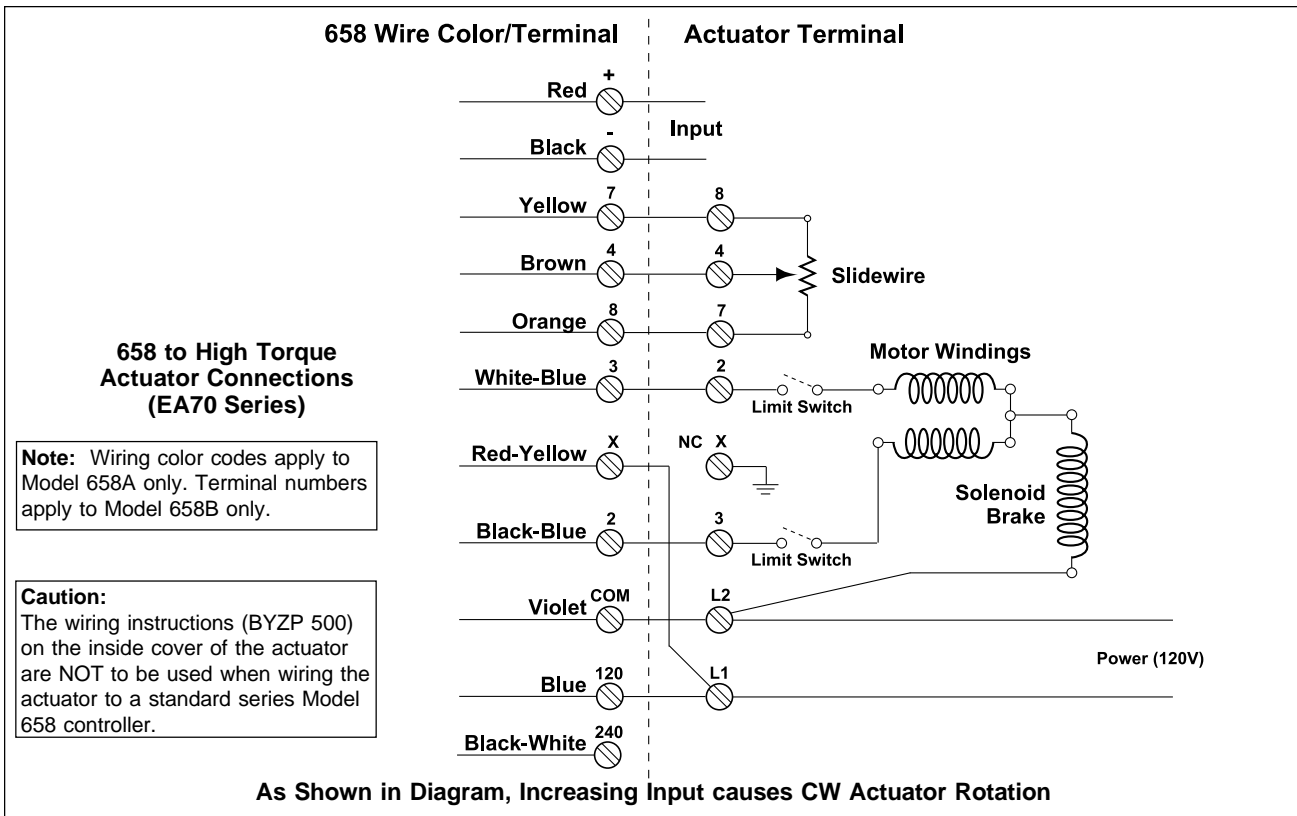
658 Wire Color/Terminal

Actuator Terminal

Red +

Black -

Input

Yellow 7

8

Brown 4

4

Slidewire

Orange 8

7

658 to High Torque Actuator Connections (EA70 Series)

Motor Windings

White-Blue 3

2

Limit Switch

Note: Wiring color codes apply to Model 658A only. Terminal numbers apply to Model 658B only.

Red-Yellow X

NC X

Solenoid Brake

Black-Blue 2

3

Limit Switch

Caution:
The wiring instructions (BYZP 500) on the inside cover of the actuator are NOT to be used when wiring the actuator to a standard series Model 658 controller.

Violet COM

L2

Power (120V)

Blue 120

L1

Black-White 240

As Shown in Diagram, Increasing Input causes CW Actuator Rotation